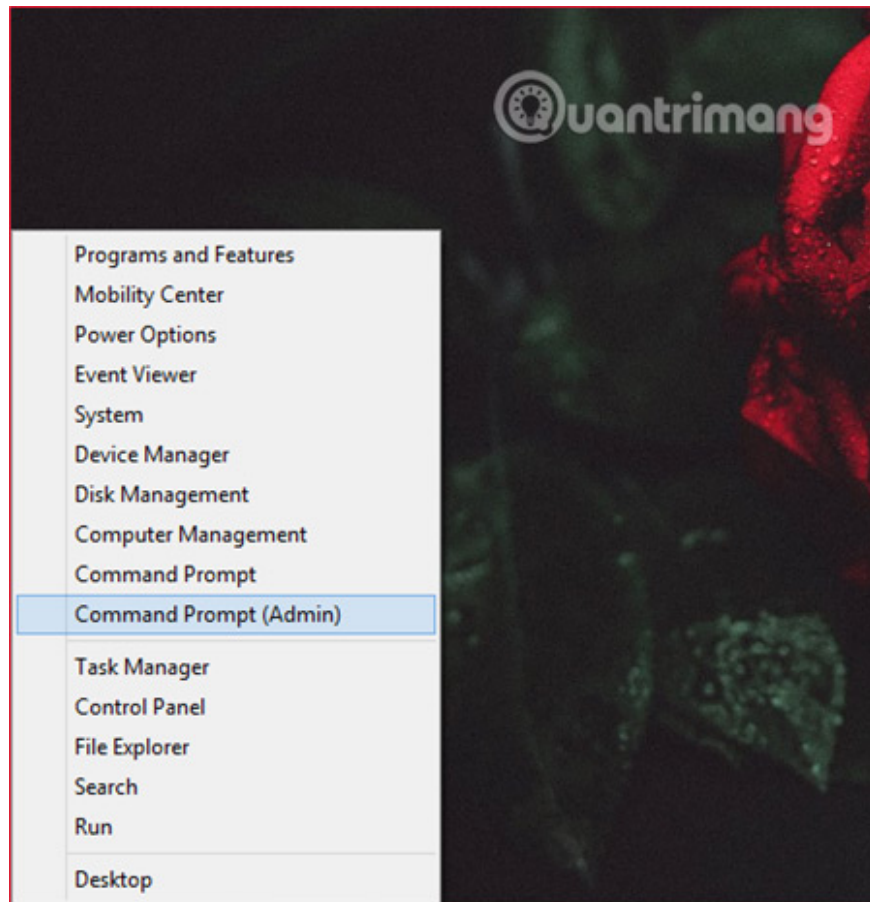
Quantrimang

Programs and Features
Mobility Center
Power Options
Event Viewer
System
Device Manager
Disk Management
Computer Management
Command Prompt
Command Prompt (Admin)

Task Manager
Control Panel
File Explorer
Search
Run

Desktop